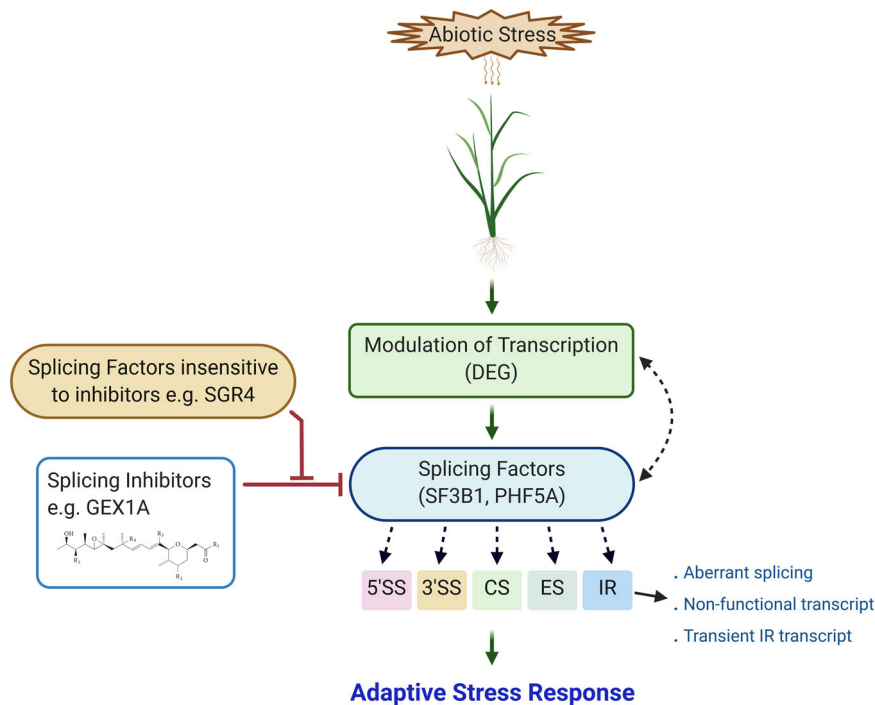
Abiotic Stress

Modulation of Transcription (DEG)

Splicing Factors insensitive to inhibitors e.g. SGR4

Splicing Inhibitors e.g. GEX1A

OH

$R_1$

$R_4$

$R_3$

$R_2$

$R_5$

O

Splicing Factors (SF3B1, PHF5A)

5'SS

3'SS

CS

ES

IR

. Aberrant splicing

. Non-functional transcript

. Transient IR transcript

Adaptive Stress Response